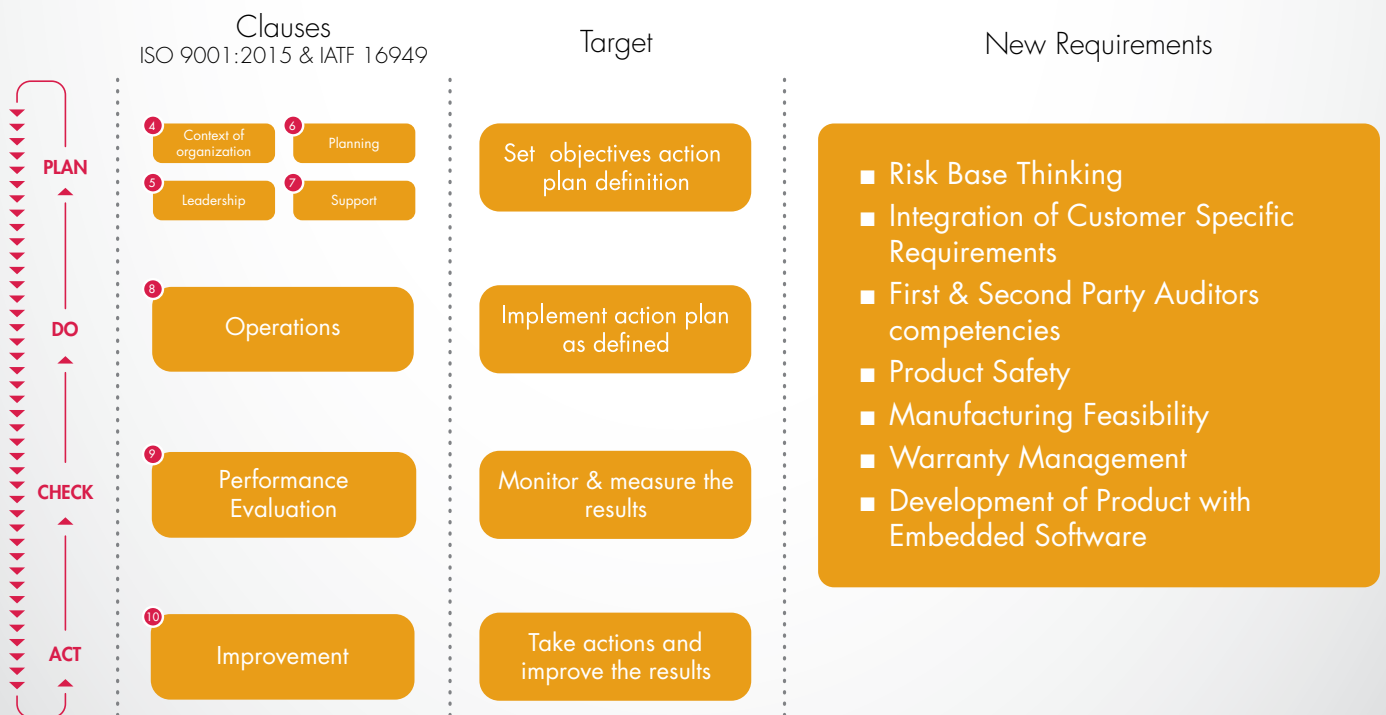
Clauses
ISO 9001:2015 & IATF 16949

Target

New Requirements

PLAN

DO

CHECK

ACT

4 Context of organization

6 Planning

5 Leadership

7 Support

Set objectives action plan definition

8 Operations

Implement action plan as defined

9 Performance Evaluation

Monitor & measure the results

10 Improvement

Take actions and improve the results

■ Risk Base Thinking
■ Integration of Customer Specific Requirements
■ First & Second Party Auditors competencies
■ Product Safety
■ Manufacturing Feasibility
■ Warranty Management
■ Development of Product with Embedded Software